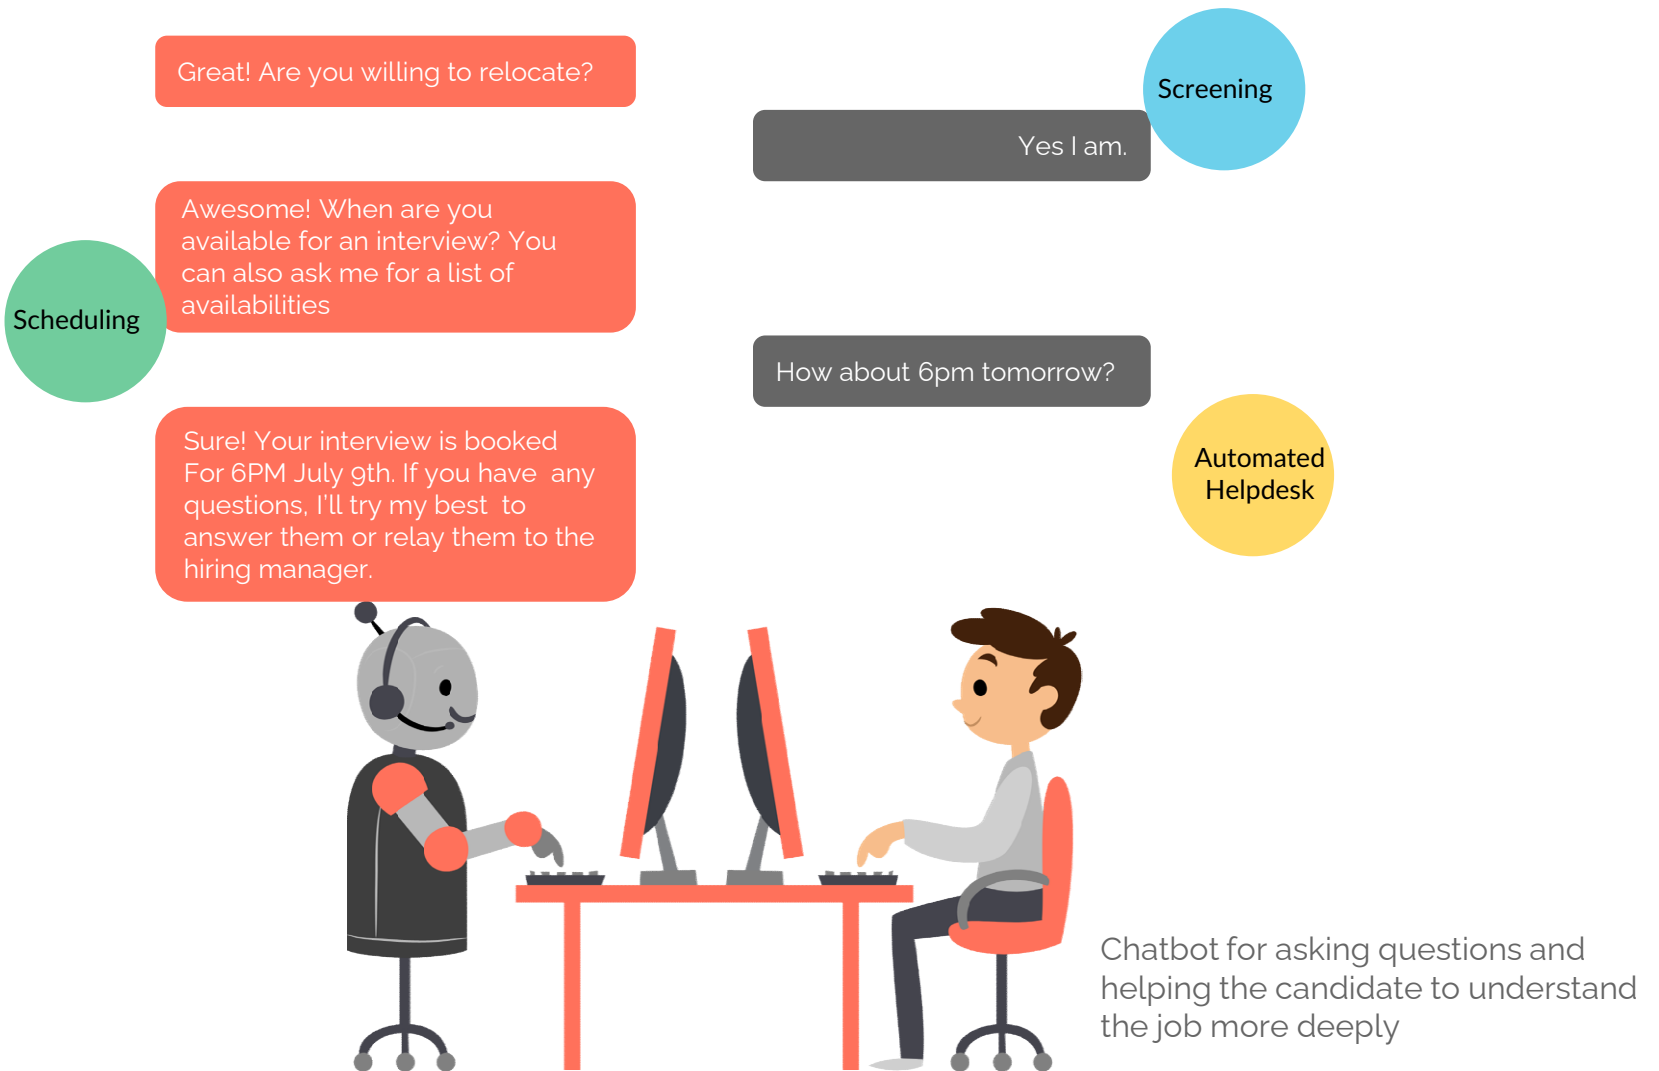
Great! Are you willing to relocate?

Screening

Yes I am.

Awesome! When are you available for an interview? You can also ask me for a list of availabilities

Scheduling

How about 6pm tomorrow?

Automated Helpdesk

Sure! Your interview is booked For 6PM July 9th. If you have any questions, I'll try my best to answer them or relay them to the hiring manager.

Chatbot for asking questions and helping the candidate to understand the job more deeply